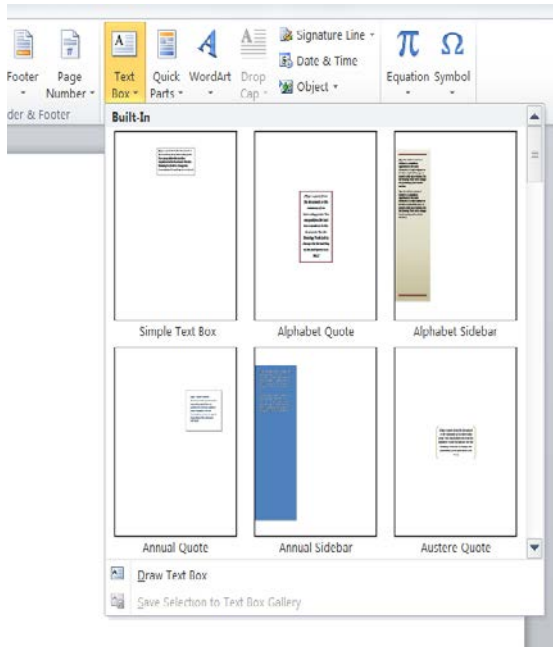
Footer
Page Number
der & Footer
Text Box
Quick Parts
WordArt
Drop Cap
Signature Line
Date & Time
Object
Equation
Symbol

Built-In

Simple Text Box
Alphabet Quote
Alphabet Sidebar
Annual Quote
Annual Sidebar
Austere Quote

Draw Text Box
Save Selection to Text Box Gallery